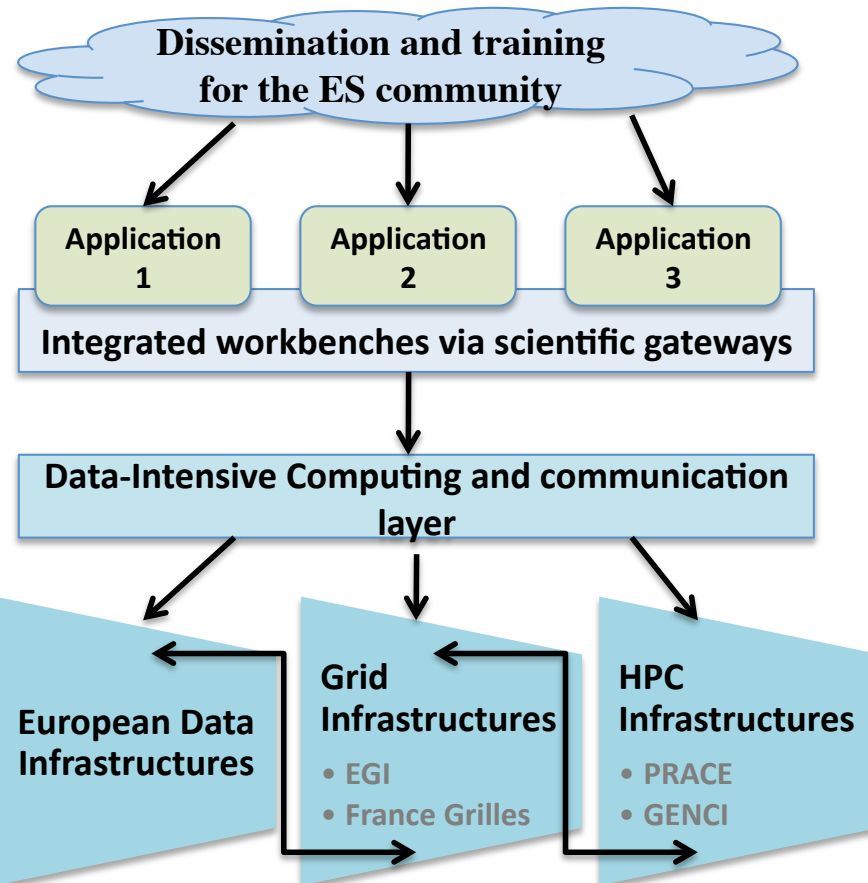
Dissemination and training for the ES community

Application 1

Application 2

Application 3

Integrated workbenches via scientific gateways

Data-Intensive Computing and communication layer

European Data Infrastructures

Grid Infrastructures

• EGI
• France Grilles

HPC Infrastructures

• PRACE
• GENCI